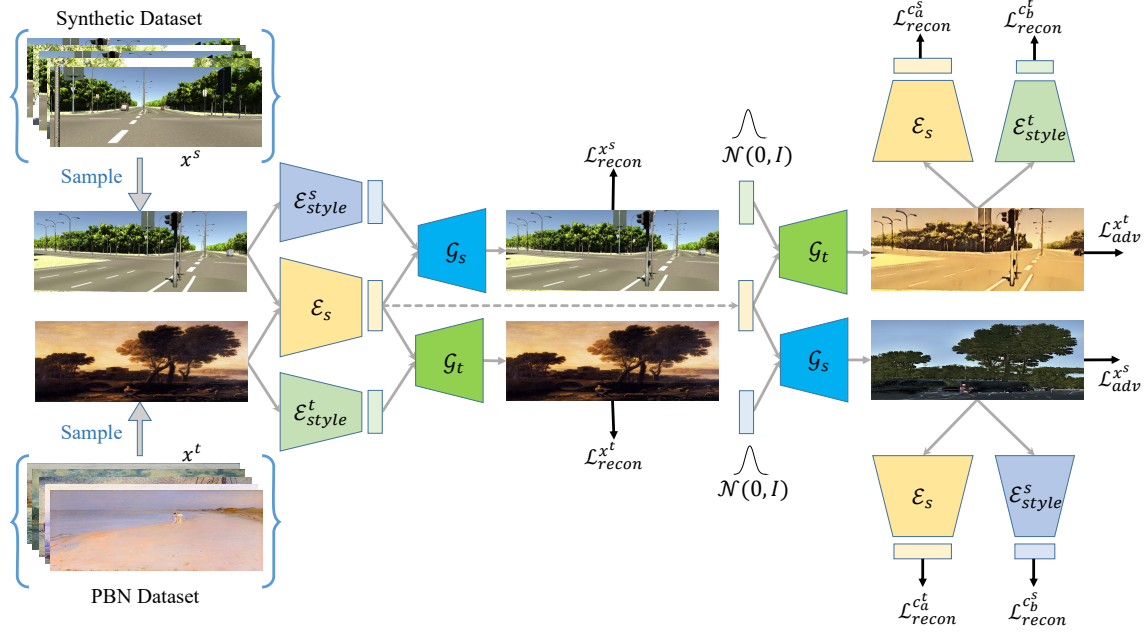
Synthetic Dataset

$x^s$

Sample

$\mathcal{E}_{style}^s$

$\mathcal{E}_s$

$\mathcal{E}_{style}^t$

$\mathcal{G}_s$

$\mathcal{G}_t$

$\mathcal{L}_{recon}^{x^s}$

$\mathcal{L}_{recon}^{x^t}$

$\mathcal{N}(0,I)$

$\mathcal{N}(0,I)$

$\mathcal{G}_t$

$\mathcal{G}_s$

$\mathcal{L}_{recon}^{c_a^s}$

$\mathcal{L}_{recon}^{c_b^t}$

$\mathcal{E}_s$

$\mathcal{E}_{style}^t$

$\mathcal{L}_{adv}^{x^t}$

$\mathcal{L}_{adv}^{x^s}$

$\mathcal{E}_s$

$\mathcal{E}_{style}^s$

$\mathcal{L}_{recon}^{c_a^t}$

$\mathcal{L}_{recon}^{c_b^s}$

Sample

$x^t$

PBN Dataset